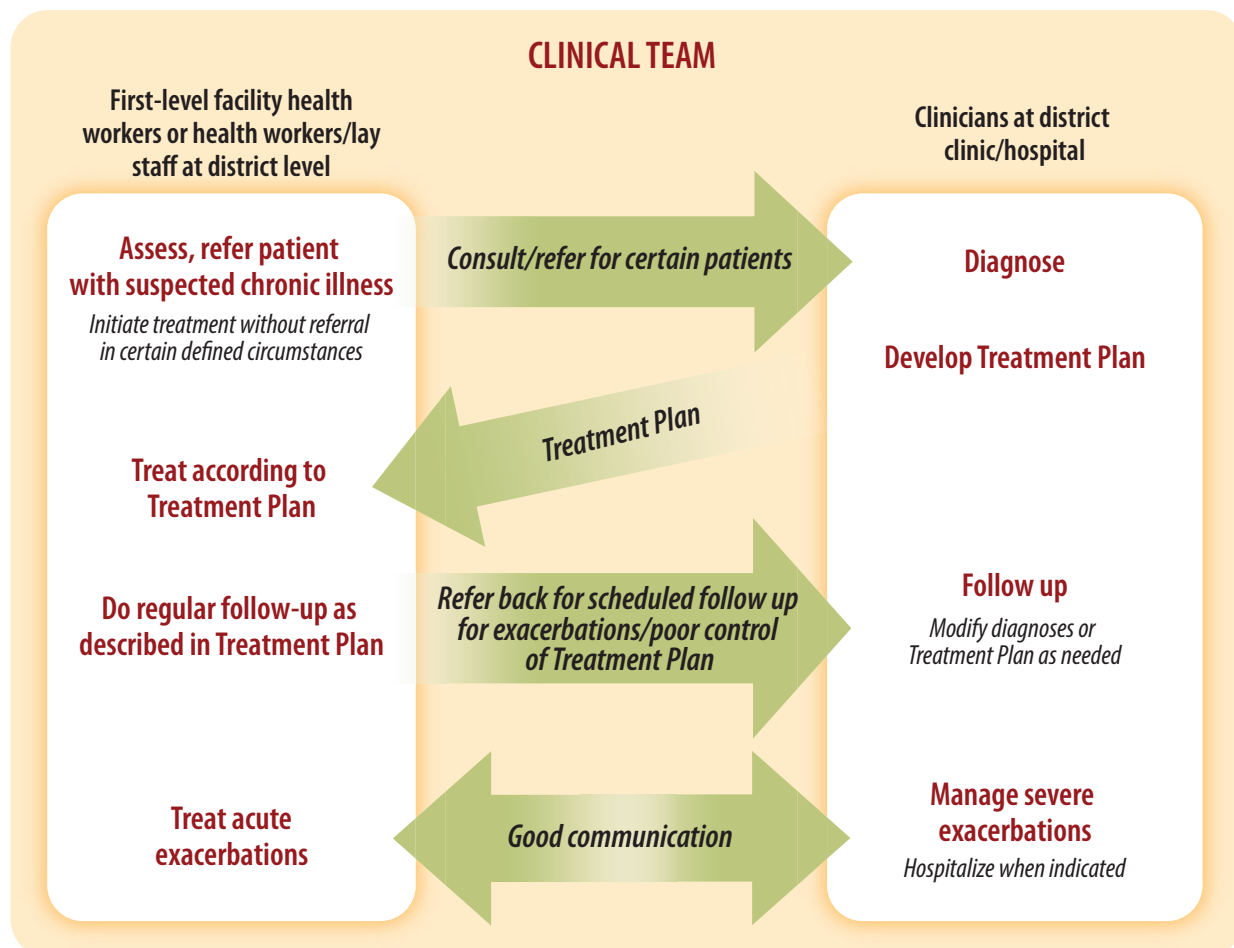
CLINICAL TEAM

First-level facility health workers or health workers/lay staff at district level

Clinicians at district clinic/hospital

Assess, refer patient with suspected chronic illness

Initiate treatment without referral in certain defined circumstances

Consult/refer for certain patients

Diagnose

Develop Treatment Plan

Treatment Plan

Treat according to Treatment Plan

Do regular follow-up as described in Treatment Plan

Refer back for scheduled follow up for exacerbations/poor control of Treatment Plan

Follow up

Modify diagnoses or Treatment Plan as needed

Treat acute exacerbations

Good communication

Manage severe exacerbations

Hospitalize when indicated